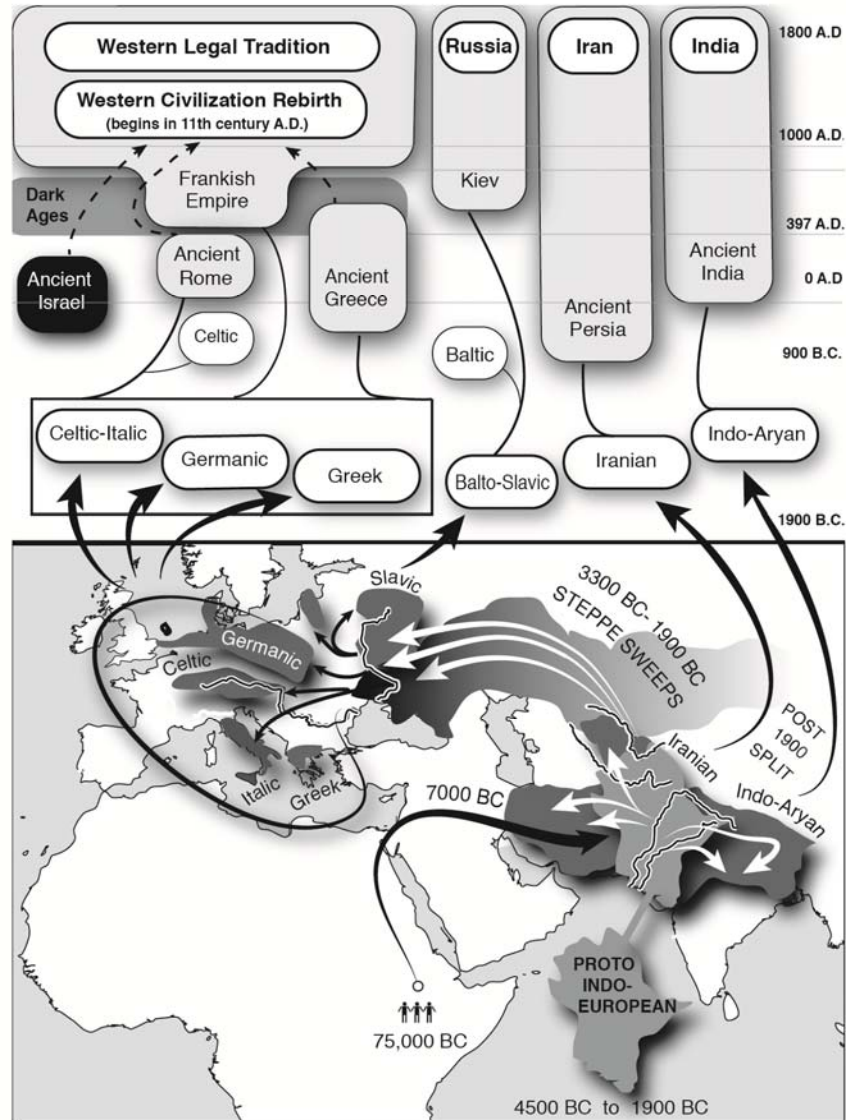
Western Legal Tradition

Western Civilization Rebirth
(begins in 11th century A.D.)

Russia

Iran

India

1800 A.D

1000 A.D.

Dark Ages

Frankish Empire

Kiev

397 A.D.

Ancient Israel

Ancient Rome

Ancient Greece

Ancient India

0 A.D

Ancient Persia

Celtic

Baltic

900 B.C.

Celtic-Italic

Germanic

Greek

Balto-Slavic

Iranian

Indo-Aryan

1900 B.C.

Slavic

3300 BC- 1900 BC
STEPPE SWEEPS

Germanic

Celtic

POST 1900 SPLIT

Iranian

Indo-Aryan

Italic

Greek

7000 BC

PROTO INDO-EUROPEAN

75,000 BC

4500 BC to 1900 BC